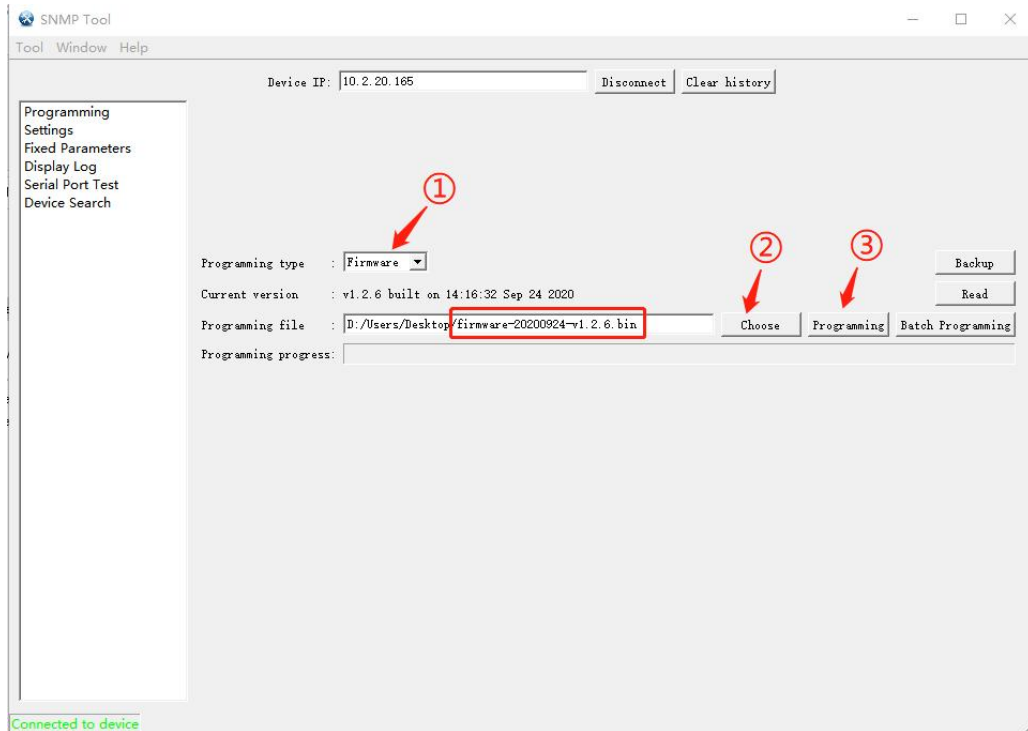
SNMP Tool

Tool Window Help

Device IP: 10.2.20.165 Disconnect Clear history

Programming
Settings
Fixed Parameters
Display Log
Serial Port Test
Device Search

①

②

③

Programming type : Firmware

Backup

Current version : v1.2.6 built on 14:16:32 Sep 24 2020

Read

Programming file : D:/Users/Desktop/firmware-20200924-v1.2.6.bin

Choose

Programming

Batch Programming

Programming progress:

Connected to device